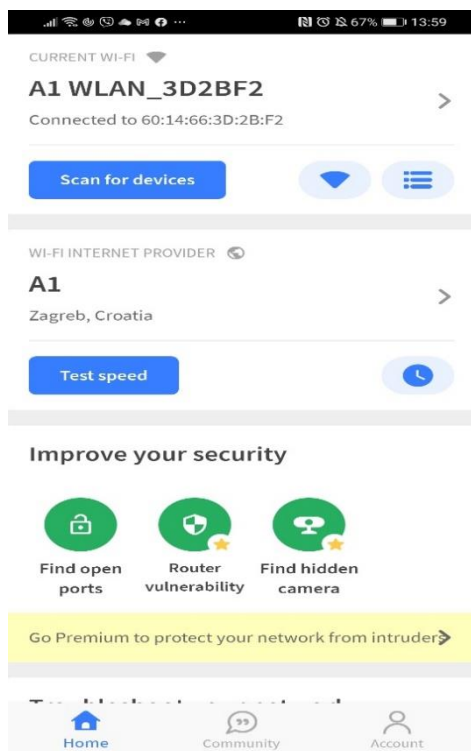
67% 13:59

CURRENT WI-FI

A1 WLAN_3D2BF2

Connected to 60:14:66:3D:2B:F2

Scan for devices

WI-FI INTERNET PROVIDER

A1

Zagreb, Croatia

Test speed

Improve your security

Find open ports

Router vulnerability

Find hidden camera

Go Premium to protect your network from intruder

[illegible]

Home

Community

Account